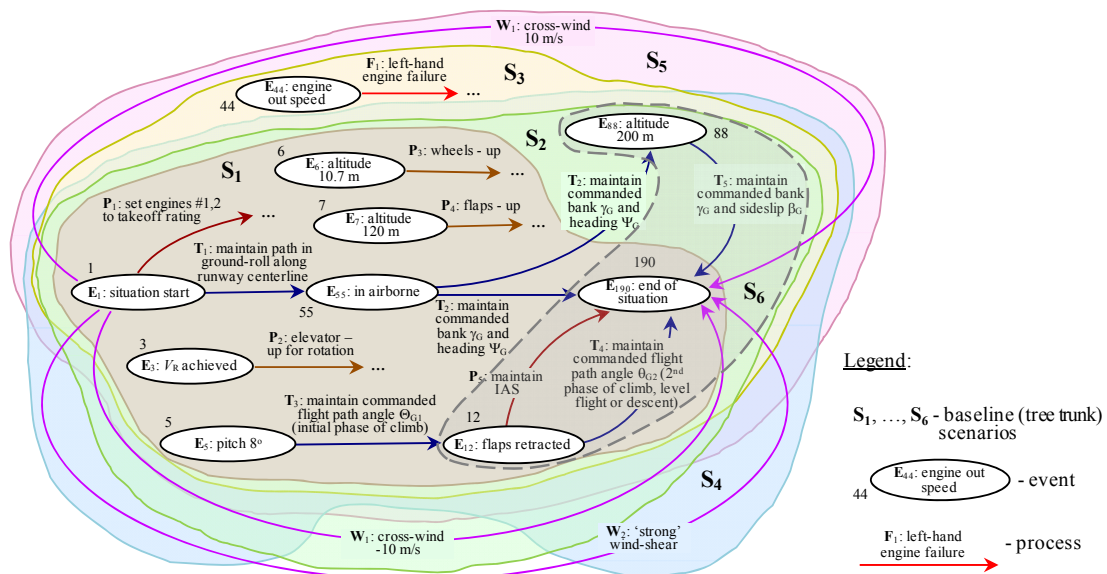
$\mathbf{W}_1$: cross-wind 10 m/s

$\mathbf{F}_1$: left-hand engine failure

44 $\mathbf{E}_{44}$: engine out speed

...

$\mathbf{S}_3$

$\mathbf{S}_5$

$\mathbf{S}_2$

$\mathbf{E}_{88}$: altitude 200 m

88

$\mathbf{S}_1$

6 $\mathbf{E}_6$: altitude 10.7 m

$\mathbf{P}_3$: wheels - up ...

$\mathbf{T}_2$: maintain commanded bank $\gamma_G$ and heading $\Psi_G$

$\mathbf{T}_5$: maintain commanded bank $\gamma_G$ and sideslip $\beta_G$

$\mathbf{P}_1$: set engines #1,2 to takeoff rating ...

7 $\mathbf{E}_7$: altitude 120 m

$\mathbf{P}_4$: flaps - up ...

$\mathbf{T}_1$: maintain path in ground-roll along runway centerline

1 $\mathbf{E}_I$: situation start

$\mathbf{E}_{55}$: in airborne

55

190 $\mathbf{E}_{190}$: end of situation

$\mathbf{S}_6$

$\mathbf{T}_2$: maintain commanded bank $\gamma_G$ and heading $\Psi_G$

3 $\mathbf{E}_3$: $V_R$ achieved

$\mathbf{P}_2$: elevator – up for rotation ...

$\mathbf{T}_4$: maintain commanded flight path angle $\theta_{G2}$ (2$^{nd}$ phase of climb, level flight or descent)

$\mathbf{P}_5$: maintain IAS

5 $\mathbf{E}_5$: pitch 8$^o$

$\mathbf{T}_3$: maintain commanded flight path angle $\Theta_{G1}$ (initial phase of climb)

12 $\mathbf{E}_{12}$: flaps retracted

$\mathbf{S}_4$

$\mathbf{W}_1$: cross-wind -10 m/s

$\mathbf{W}_2$: 'strong' wind-shear

Legend:

$\mathbf{S}_1$, ..., $\mathbf{S}_6$ - baseline (tree trunk) scenarios

44 $\mathbf{E}_{44}$: engine out speed - event

$\mathbf{F}_1$: left-hand engine failure - process